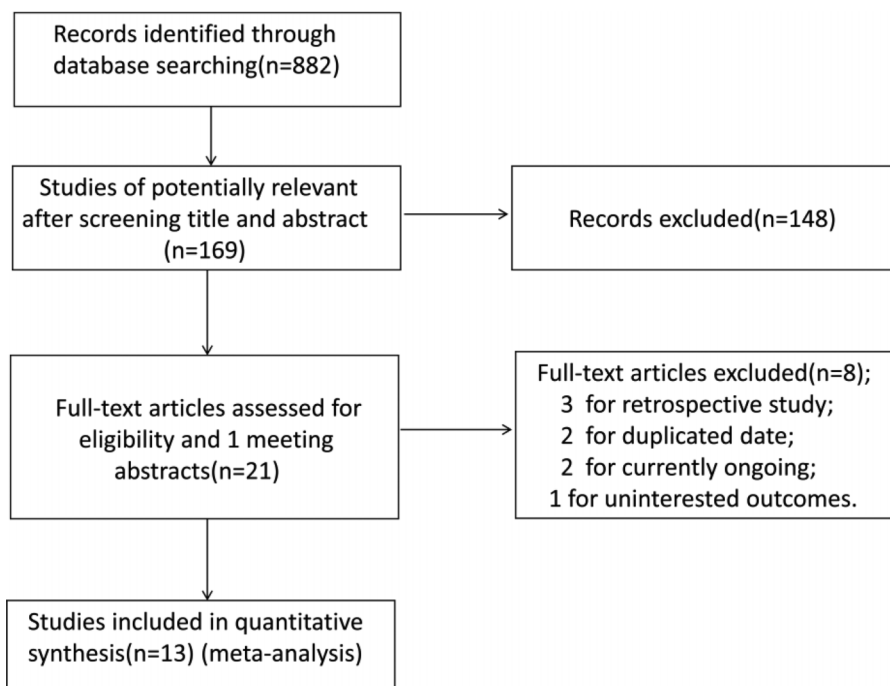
Records identified through database searching(n=882)

Studies of potentially relevant after screening title and abstract (n=169)

Records excluded(n=148)

Full-text articles assessed for eligibility and 1 meeting abstracts(n=21)

Full-text articles excluded(n=8);
3 for retrospective study;
2 for duplicated date;
2 for currently ongoing;
1 for uninterested outcomes.

Studies included in quantitative synthesis(n=13) (meta-analysis)